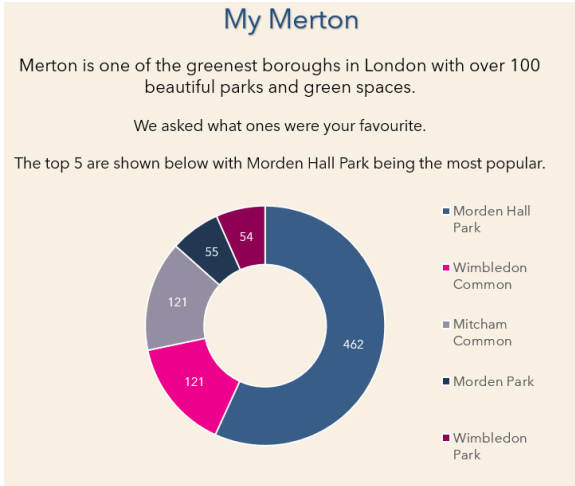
My Merton

Merton is one of the greenest boroughs in London with over 100 beautiful parks and green spaces.

We asked what ones were your favourite.

The top 5 are shown below with Morden Hall Park being the most popular.

462

121

121

55

54

Morden Hall Park

Wimbledon Common

Mitcham Common

Morden Park

Wimbledon Park